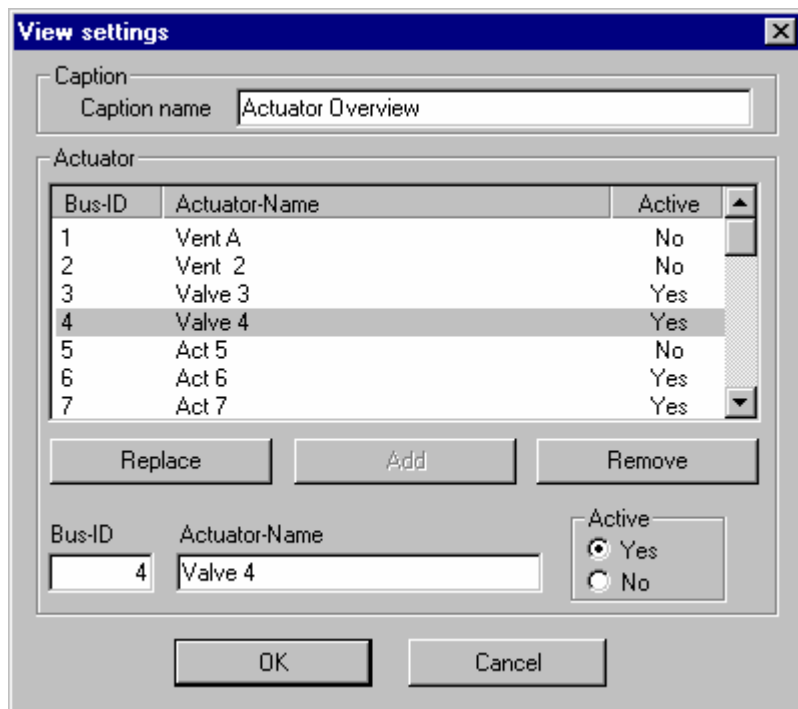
View settings

Caption
Caption name Actuator Overview

Actuator

| Bus-ID | Actuator-Name | Active |
|---|---|---|
| 1 | Vent A | No |
| 2 | Vent 2 | No |
| 3 | Valve 3 | Yes |
| 4 | Valve 4 | Yes |
| 5 | Act 5 | No |
| 6 | Act 6 | Yes |
| 7 | Act 7 | Yes |

Replace Add Remove

Bus-ID 4
Actuator-Name Valve 4

Active
Yes
No

OK Cancel